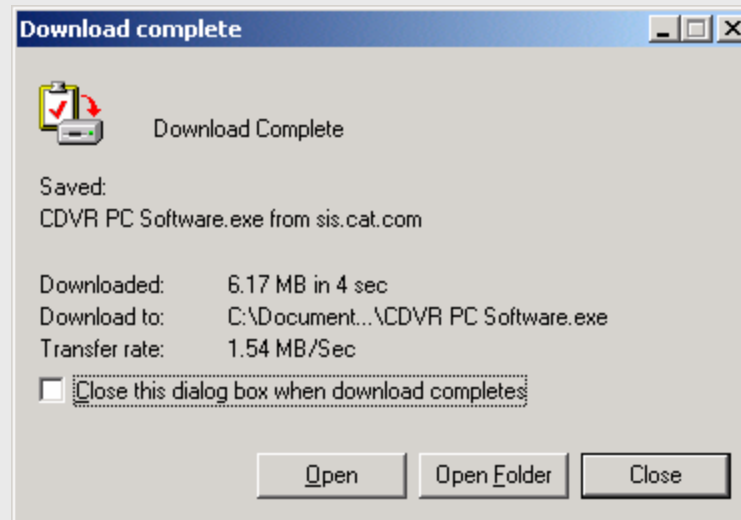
Download complete

Download Complete

Saved:
CDVR PC Software.exe from sis.cat.com

| | |
|---|---|
| Downloaded: | 6.17 MB in 4 sec |
| Download to: | C:\Document...\CDVR PC Software.exe |
| Transfer rate: | 1.54 MB/Sec |

Close this dialog box when download completes

Open
Open Folder
Close